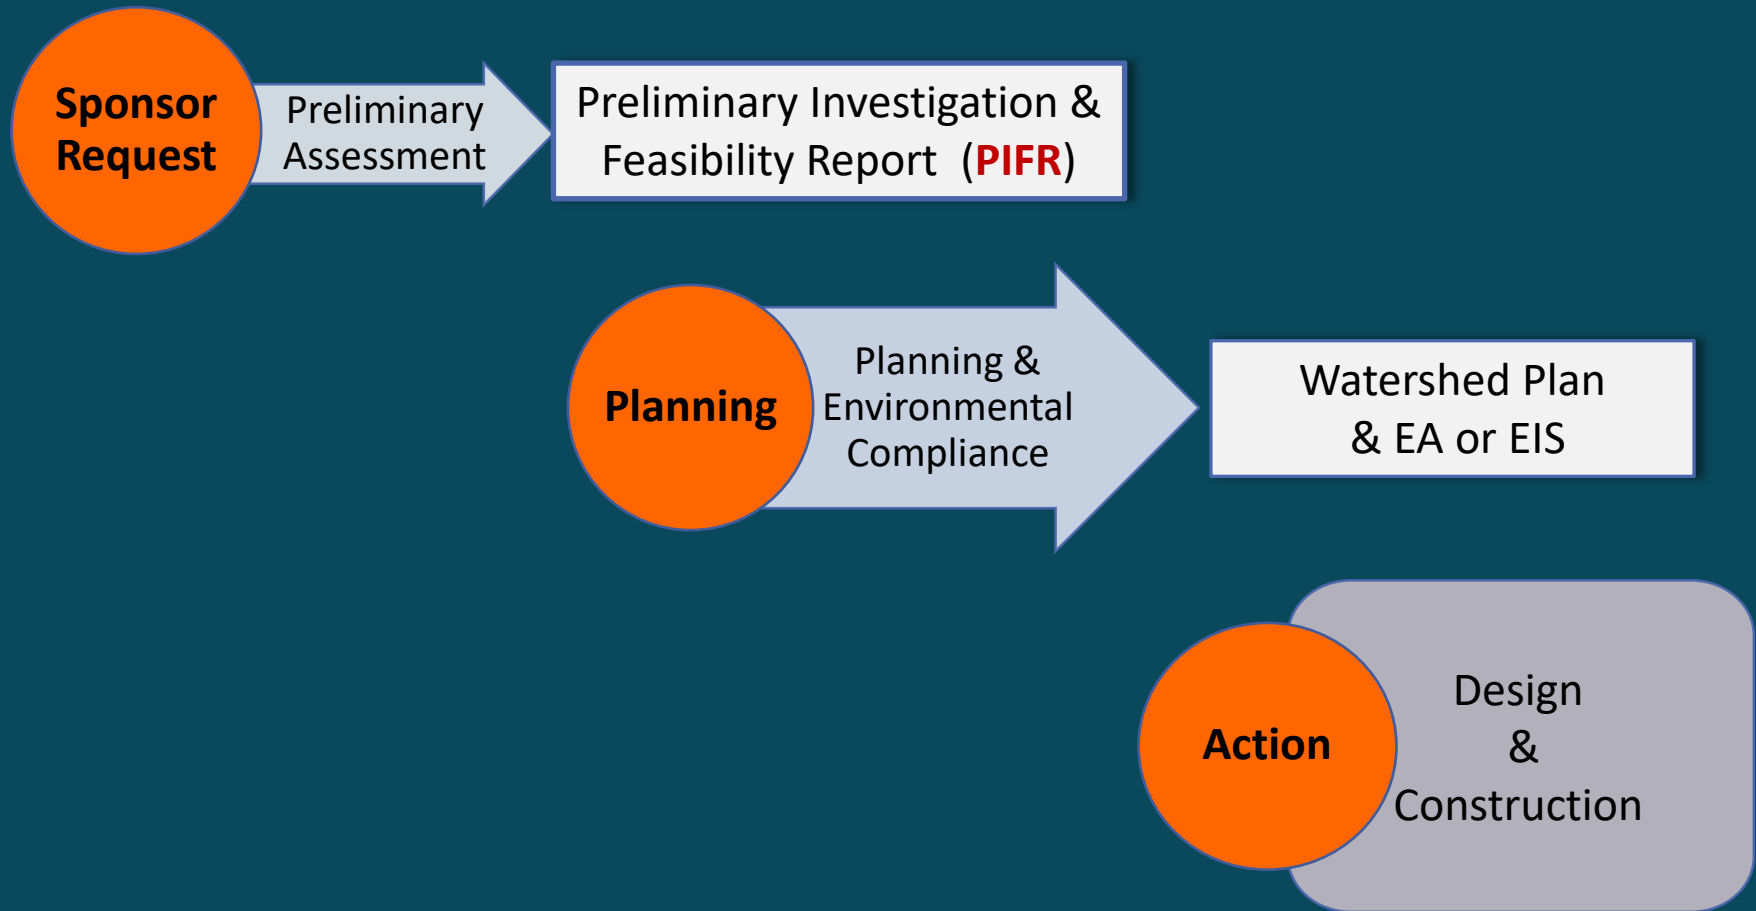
Sponsor Request

Preliminary Assessment

Preliminary Investigation & Feasibility Report (PIFR)

Planning

Planning & Environmental Compliance

Watershed Plan & EA or EIS

Action

Design & Construction